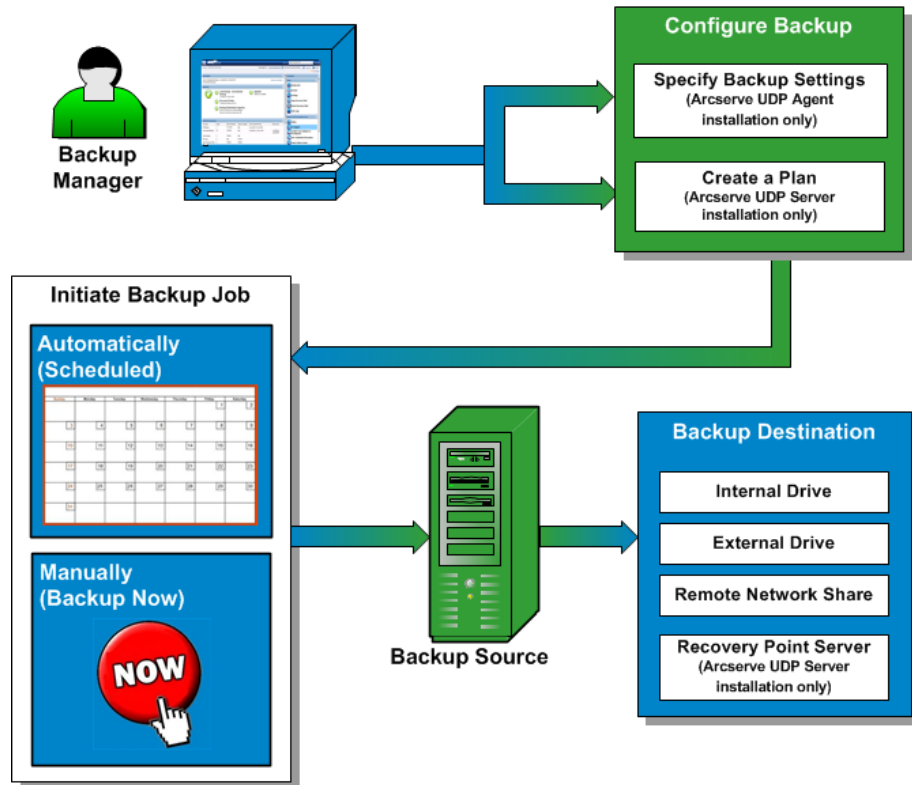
Backup Manager

Configure Backup

Specify Backup Settings (Arcserve UDP Agent installation only)

Create a Plan (Arcserve UDP Server installation only)

Initiate Backup Job

Automatically (Scheduled)

Manually (Backup Now)

NOW

Backup Source

Backup Destination

Internal Drive

External Drive

Remote Network Share

Recovery Point Server (Arcserve UDP Server installation only)